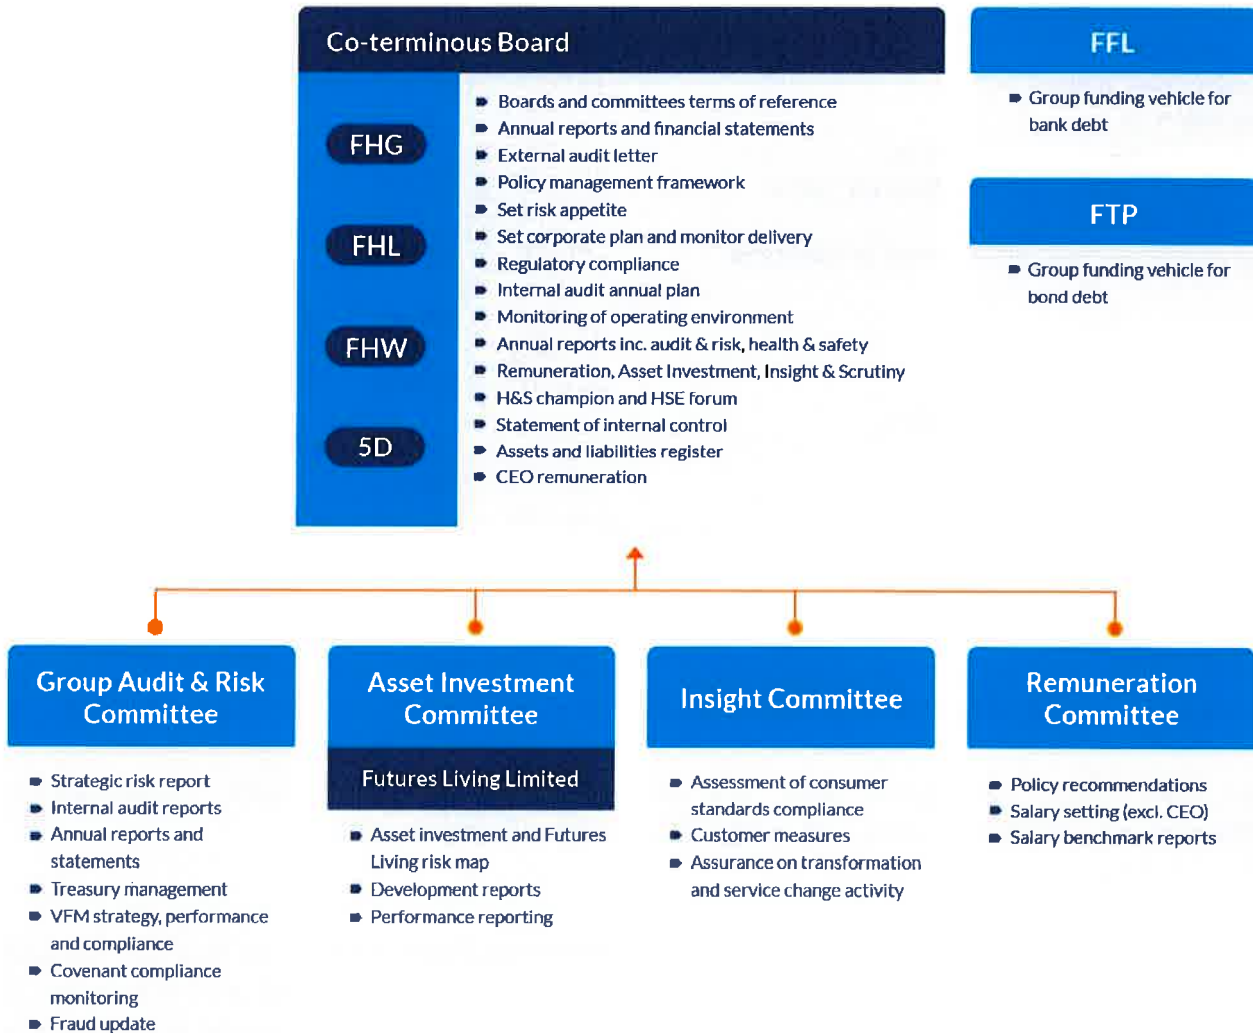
Co-terminous Board

FHG

FHL

FHW

5D

- Boards and committees terms of reference
- Annual reports and financial statements
- External audit letter
- Policy management framework
- Set risk appetite
- Set corporate plan and monitor delivery
- Regulatory compliance
- Internal audit annual plan
- Monitoring of operating environment
- Annual reports inc. audit & risk, health & safety
- Remuneration, Asset Investment, Insight & Scrutiny
- H&S champion and HSE forum
- Statement of internal control
- Assets and liabilities register
- CEO remuneration

FFL

- Group funding vehicle for bank debt

FTP

- Group funding vehicle for bond debt

Group Audit & Risk Committee

- Strategic risk report
- Internal audit reports
- Annual reports and statements
- Treasury management
- VFM strategy, performance and compliance
- Covenant compliance monitoring
- Fraud update

Asset Investment Committee

Futures Living Limited

- Asset investment and Futures Living risk map
- Development reports
- Performance reporting

Insight Committee

- Assessment of consumer standards compliance
- Customer measures
- Assurance on transformation and service change activity

Remuneration Committee

- Policy recommendations
- Salary setting (excl. CEO)
- Salary benchmark reports